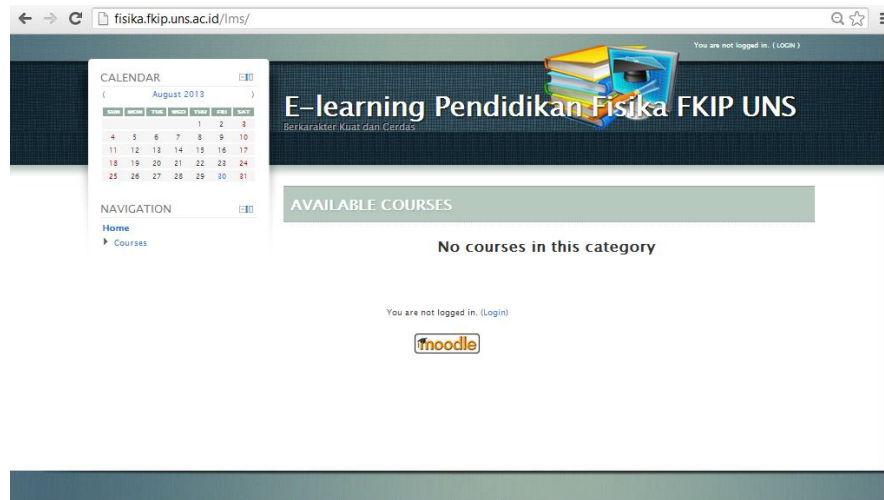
fisika.fkip.uns.ac.id/lms/

You are not logged in. (LOGIN)

CALENDAR

( August 2013 )

| SUN | MON | TUE | WED | THU | FRI | SAT |
|---|---|---|---|---|---|---|
| | | | | 1 | 2 | 3 |
| 4 | 5 | 6 | 7 | 8 | 9 | 10 |
| 11 | 12 | 13 | 14 | 15 | 16 | 17 |
| 18 | 19 | 20 | 21 | 22 | 23 | 24 |
| 25 | 26 | 27 | 28 | 29 | 30 | 31 |

E-learning Pendidikan Fisika FKIP UNS

Berkarakter Kuat dan Cerdas

NAVIGATION

Home

Courses

AVAILABLE COURSES

No courses in this category

You are not logged in. (Login)

moodle